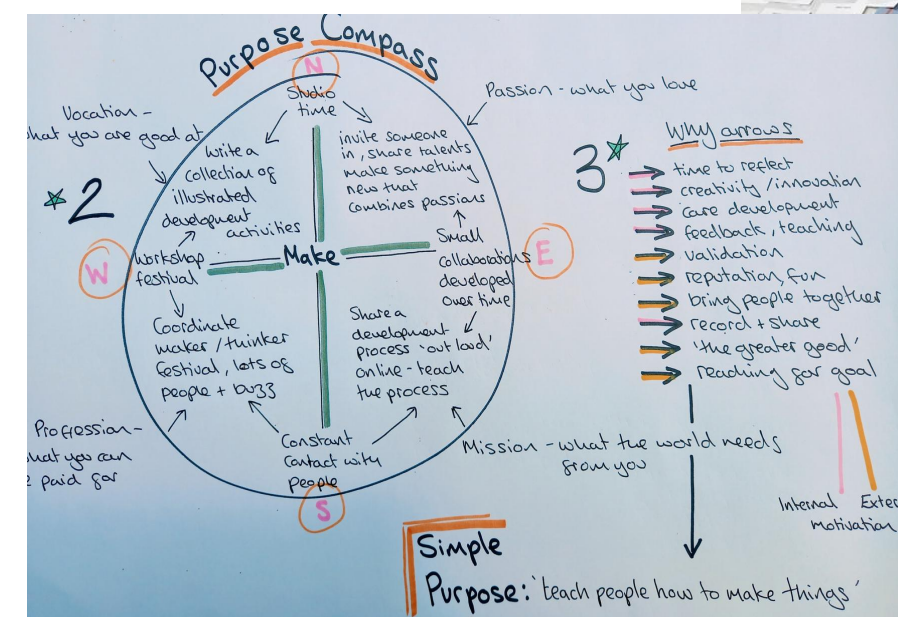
Purpose Compass

N

Studio time

Passion - what you love

Vocation - what you are good at

Write a collection of illustrated development activities

invite someone in, share talents make something new that combines passions

2

W

Workshop festival

Make

Small collaborations developed over time

E

Coordinate maker / tinker festival, lots of people + buzz

Share a development process 'out loud' online - teach the process

Profession - what you can be paid for

Constant contact with people

Mission - what the world needs from you

S

3

Why arrows

time to reflect
creativity / innovation
care development
feedback, teaching
validation
reputation, fun
bring people together
record + share
'the greater good'
reaching for goal

Internal
Exter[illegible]
motivation

Simple
Purpose: 'teach people how to make things'